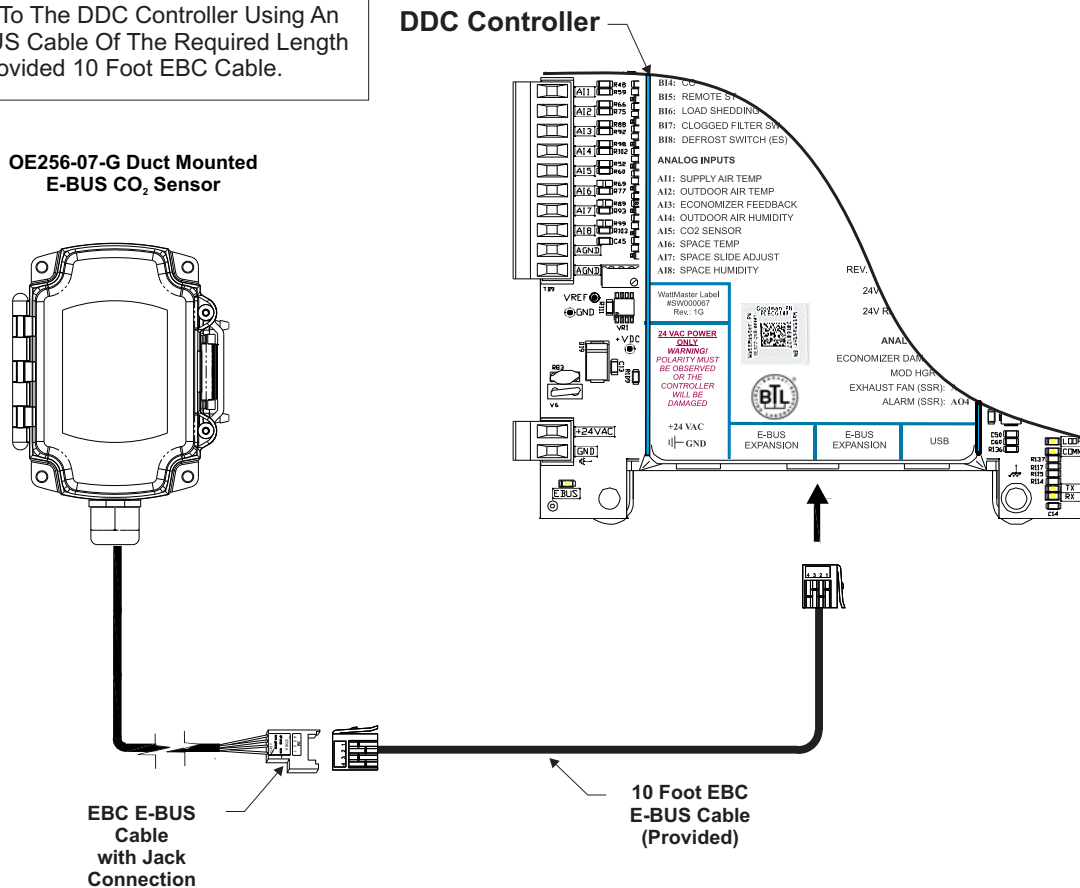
To The DDC Controller Using An
US Cable Of The Required Length
ovided 10 Foot EBC Cable.

DDC Controller

OE256-07-G Duct Mounted
E-BUS $CO_2$ Sensor

BI4: CO
BI5: REMOTE ST
BI6: LOAD SHEDDING
BI7: CLOGGED FILTER SW
BI8: DEFROST SWITCH (ES)

ANALOG INPUTS
AI1: SUPPLY AIR TEMP
AI2: OUTDOOR AIR TEMP
AI3: ECONOMIZER FEEDBACK
AI4: OUTDOOR AIR HUMIDITY
AI5: CO2 SENSOR
AI6: SPACE TEMP
AI7: SPACE SLIDE ADJUST
AI8: SPACE HUMIDITY

REV.
24V
24V R

ANAL
ECONOMIZER DAM
MOD HGR
EXHAUST FAN (SSR):
ALARM (SSR): AO4

AI1
AI2
AI3
AI4
AI5
AI6
AI7
AI8
AGND
AGND

VREF
GND
+VDC

WattMaster Label
#SW000067
Rev.: 1G

24 VAC POWER ONLY
WARNING!
POLARITY MUST BE OBSERVED OR THE CONTROLLER WILL BE DAMAGED

+24 VAC
GND

+24VAC
GND
E-BUS

E-BUS EXPANSION
E-BUS EXPANSION
USB

LOOP
COMM
TX
RX

EBC E-BUS
Cable
with Jack
Connection

10 Foot EBC
E-BUS Cable
(Provided)